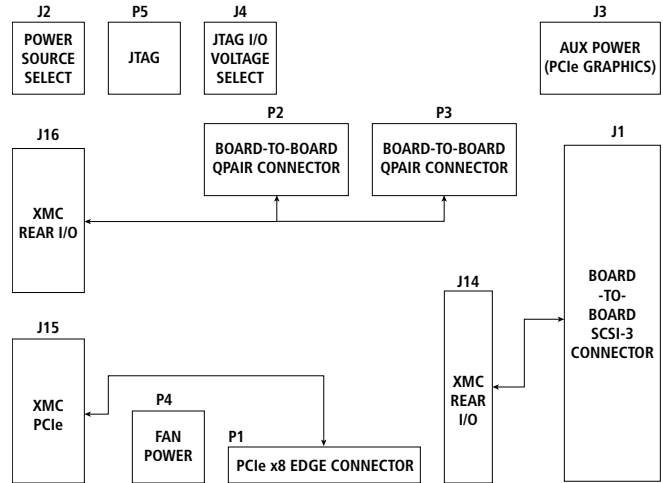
J2
POWER SOURCE SELECT

P5
JTAG

J4
JTAG I/O VOLTAGE SELECT

J3
AUX POWER (PCIe GRAPHICS)

J16
XMC REAR I/O

P2
BOARD-TO-BOARD QPAIR CONNECTOR

P3
BOARD-TO-BOARD QPAIR CONNECTOR

J1
BOARD -TO- BOARD SCSI-3 CONNECTOR

J14
XMC REAR I/O

J15
XMC PCIe

P4
FAN POWER

P1
PCIe x8 EDGE CONNECTOR